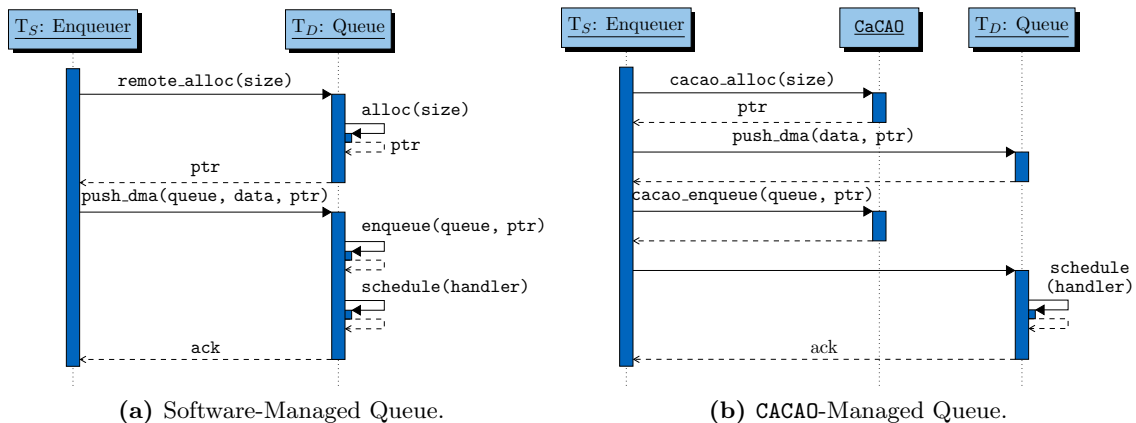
$T_S$: Enqueuer

$T_D$: Queue

remote_alloc(size)

alloc(size)

ptr

ptr

push_dma(queue, data, ptr)

enqueue(queue, ptr)

schedule(handler)

ack

**(a)** Software-Managed Queue.

$T_S$: Enqueuer

CaCAO

$T_D$: Queue

cacao_alloc(size)

ptr

push_dma(data, ptr)

cacao_enqueue(queue, ptr)

schedule (handler)

ack

**(b)** CACAO-Managed Queue.